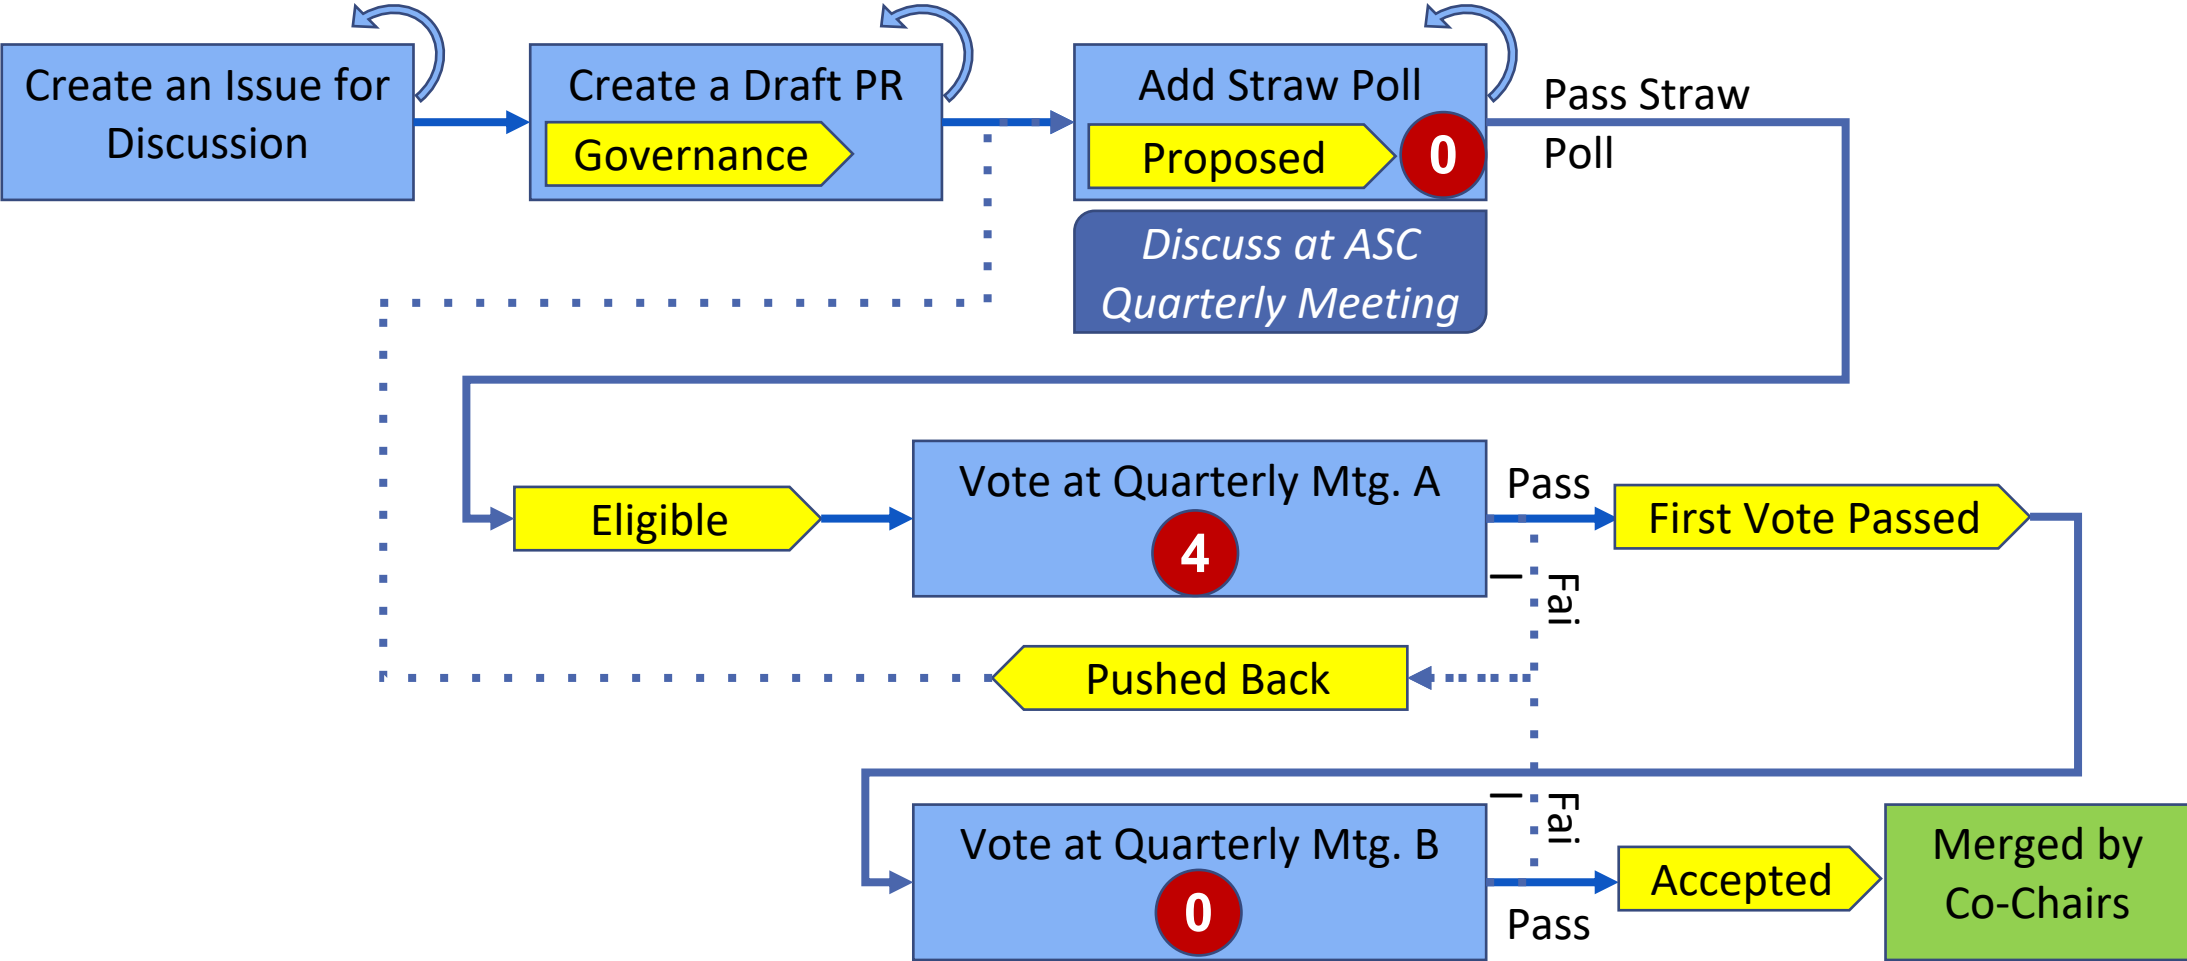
Create an Issue for Discussion

Create a Draft PR

Governance

Add Straw Poll

Proposed

0

Pass Straw Poll

Discuss at ASC Quarterly Meeting

Eligible

Vote at Quarterly Mtg. A

4

Pass

First Vote Passed

Fail

Pushed Back

Fail

Vote at Quarterly Mtg. B

0

Accepted

Merged by Co-Chairs

Pass